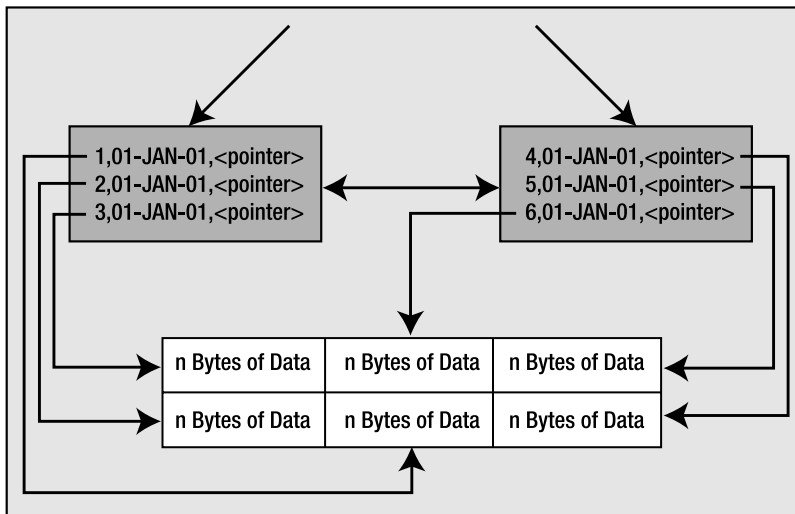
1,01-JAN-01,<pointer>
2,01-JAN-01,<pointer>
3,01-JAN-01,<pointer>

4,01-JAN-01,<pointer>
5,01-JAN-01,<pointer>
6,01-JAN-01,<pointer>

| n Bytes of Data | n Bytes of Data | n Bytes of Data |
|---|---|---|
| n Bytes of Data | n Bytes of Data | n Bytes of Data |